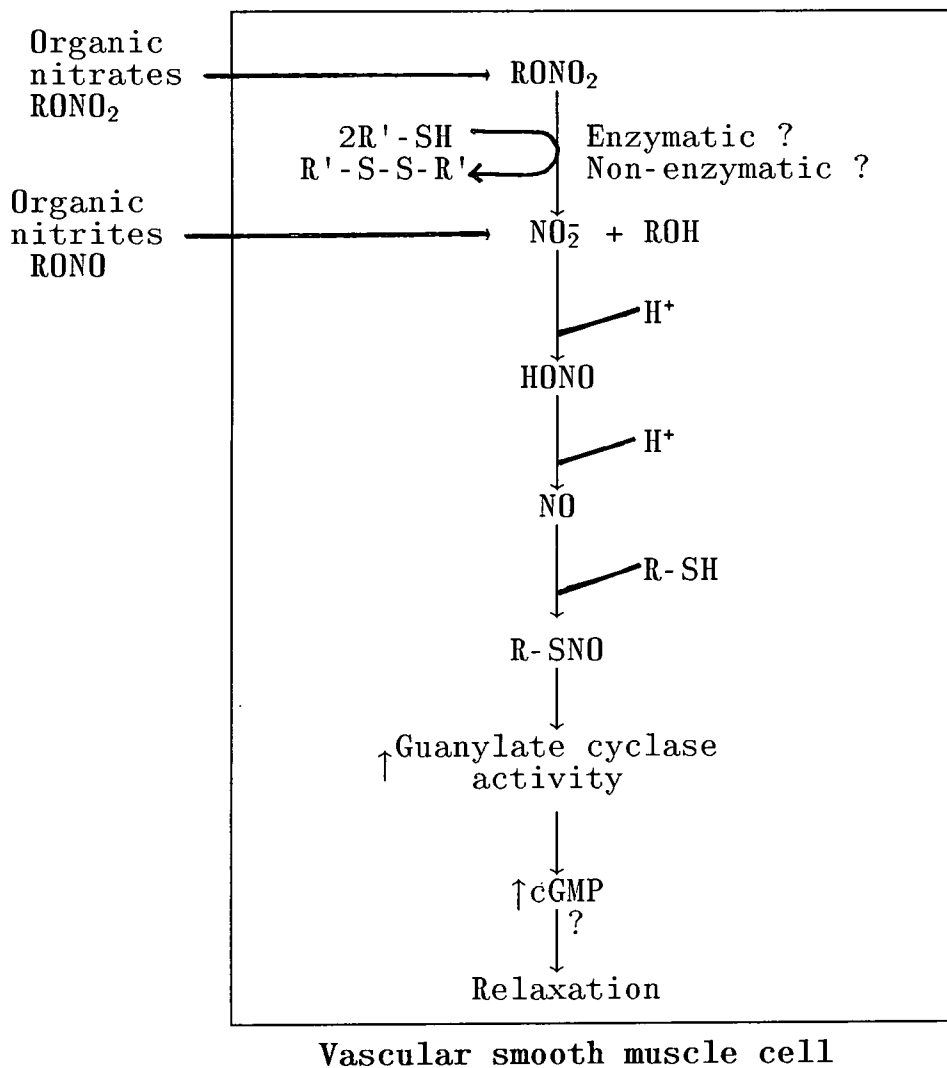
Organic nitrates $RONO_2$

Organic nitrites RONO

$RONO_2$

2R'-SH

R'-S-S-R'

Enzymatic ?
Non-enzymatic ?

$NO_2^-$ + ROH

$H^+$

HONO

$H^+$

NO

R-SH

R-SNO

↑Guanylate cyclase activity

↑cGMP

?

Relaxation

Vascular smooth muscle cell